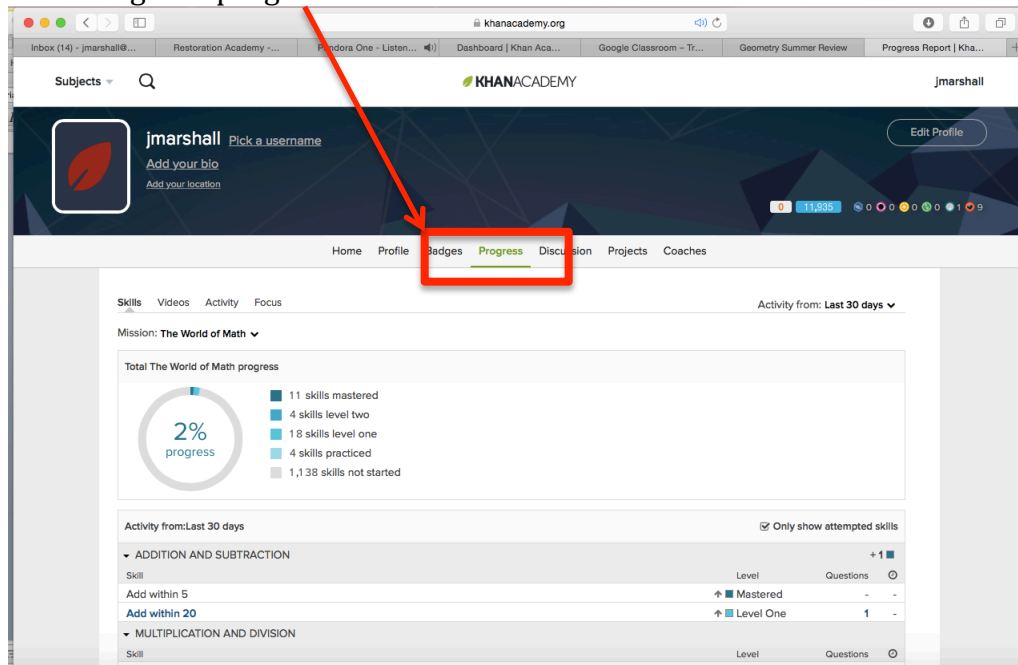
khanacademy.org

Inbox (14) - jmarshall@... | Restoration Academy -... | Pandora One - Listen... | Dashboard | Khan Aca... | Google Classroom – Tr... | Geometry Summer Review | Progress Report | Kha...

Subjects | KHANACADEMY | jmarshall

jmarshall Pick a username
Add your bio
Add your location

Edit Profile

0 11,935 0 0 0 0 1 9

Home Profile Badges Progress Discussion Projects Coaches

Skills Videos Activity Focus

Activity from: Last 30 days

Mission: The World of Math

Total The World of Math progress

2% progress

11 skills mastered
4 skills level two
18 skills level one
4 skills practiced
1,138 skills not started

Activity from:Last 30 days

Only show attempted skills

ADDITION AND SUBTRACTION +1

| Skill | Level | Questions | |
|---|---|---|---|
| Add within 5 | Mastered | - | - |
| Add within 20 | Level One | 1 | - |

MULTIPLICATION AND DIVISION

| Skill | Level | Questions | |
|---|---|---|---|